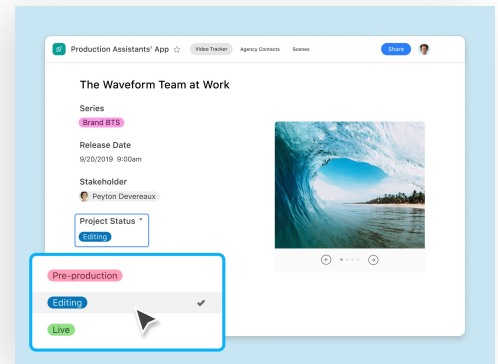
Production Assistants' App ☆ Video Tracker Agency Contacts Scenes Share

The Waveform Team at Work

Series
Brand BTS

Release Date
9/20/2019 9:00am

Stakeholder
Peyton Devereaux

Project Status
Editing

Pre-production
Editing ✔
Live